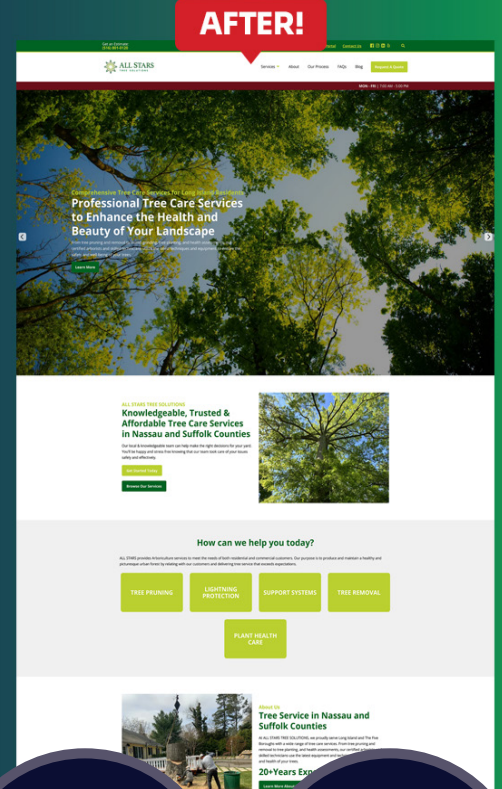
AFTER!

Get an Estimate
(516) 881-0120

Contact Us

ALL STARS
TREE SOLUTIONS

Services About Our Process FAQs Blog Request A Quote

MON - FRI | 7:00 AM - 5:00 PM

Comprehensive Tree Care Services for Long Island Residents

Professional Tree Care Services to Enhance the Health and Beauty of Your Landscape

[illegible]

Learn More

ALL STARS TREE SOLUTIONS

Knowledgeable, Trusted & Affordable Tree Care Services in Nassau and Suffolk Counties

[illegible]

Get Started Today

Browse Our Services

How can we help you today?

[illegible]

TREE PRUNING

LIGHTNING PROTECTION

SUPPORT SYSTEMS

TREE REMOVAL

PLANT HEALTH CARE

About Us

Tree Service in Nassau and Suffolk Counties

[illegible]

20+Years Exp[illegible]

Learn More